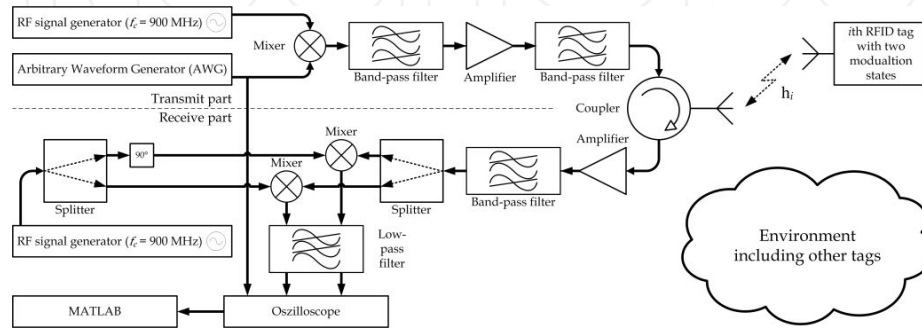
RF signal generator ($f_c$ = 900 MHz)

Mixer

Arbitrary Waveform Generator (AWG)

Band-pass filter

Amplifier

Band-pass filter

$i$th RFID tag with two modualtion states

$h_i$

Coupler

Transmit part

Receive part

Amplifier

90°

Mixer

Mixer

Splitter

Splitter

Band-pass filter

RF signal generator ($f_c$ = 900 MHz)

Low-pass filter

Environment including other tags

MATLAB

Oszilloscope